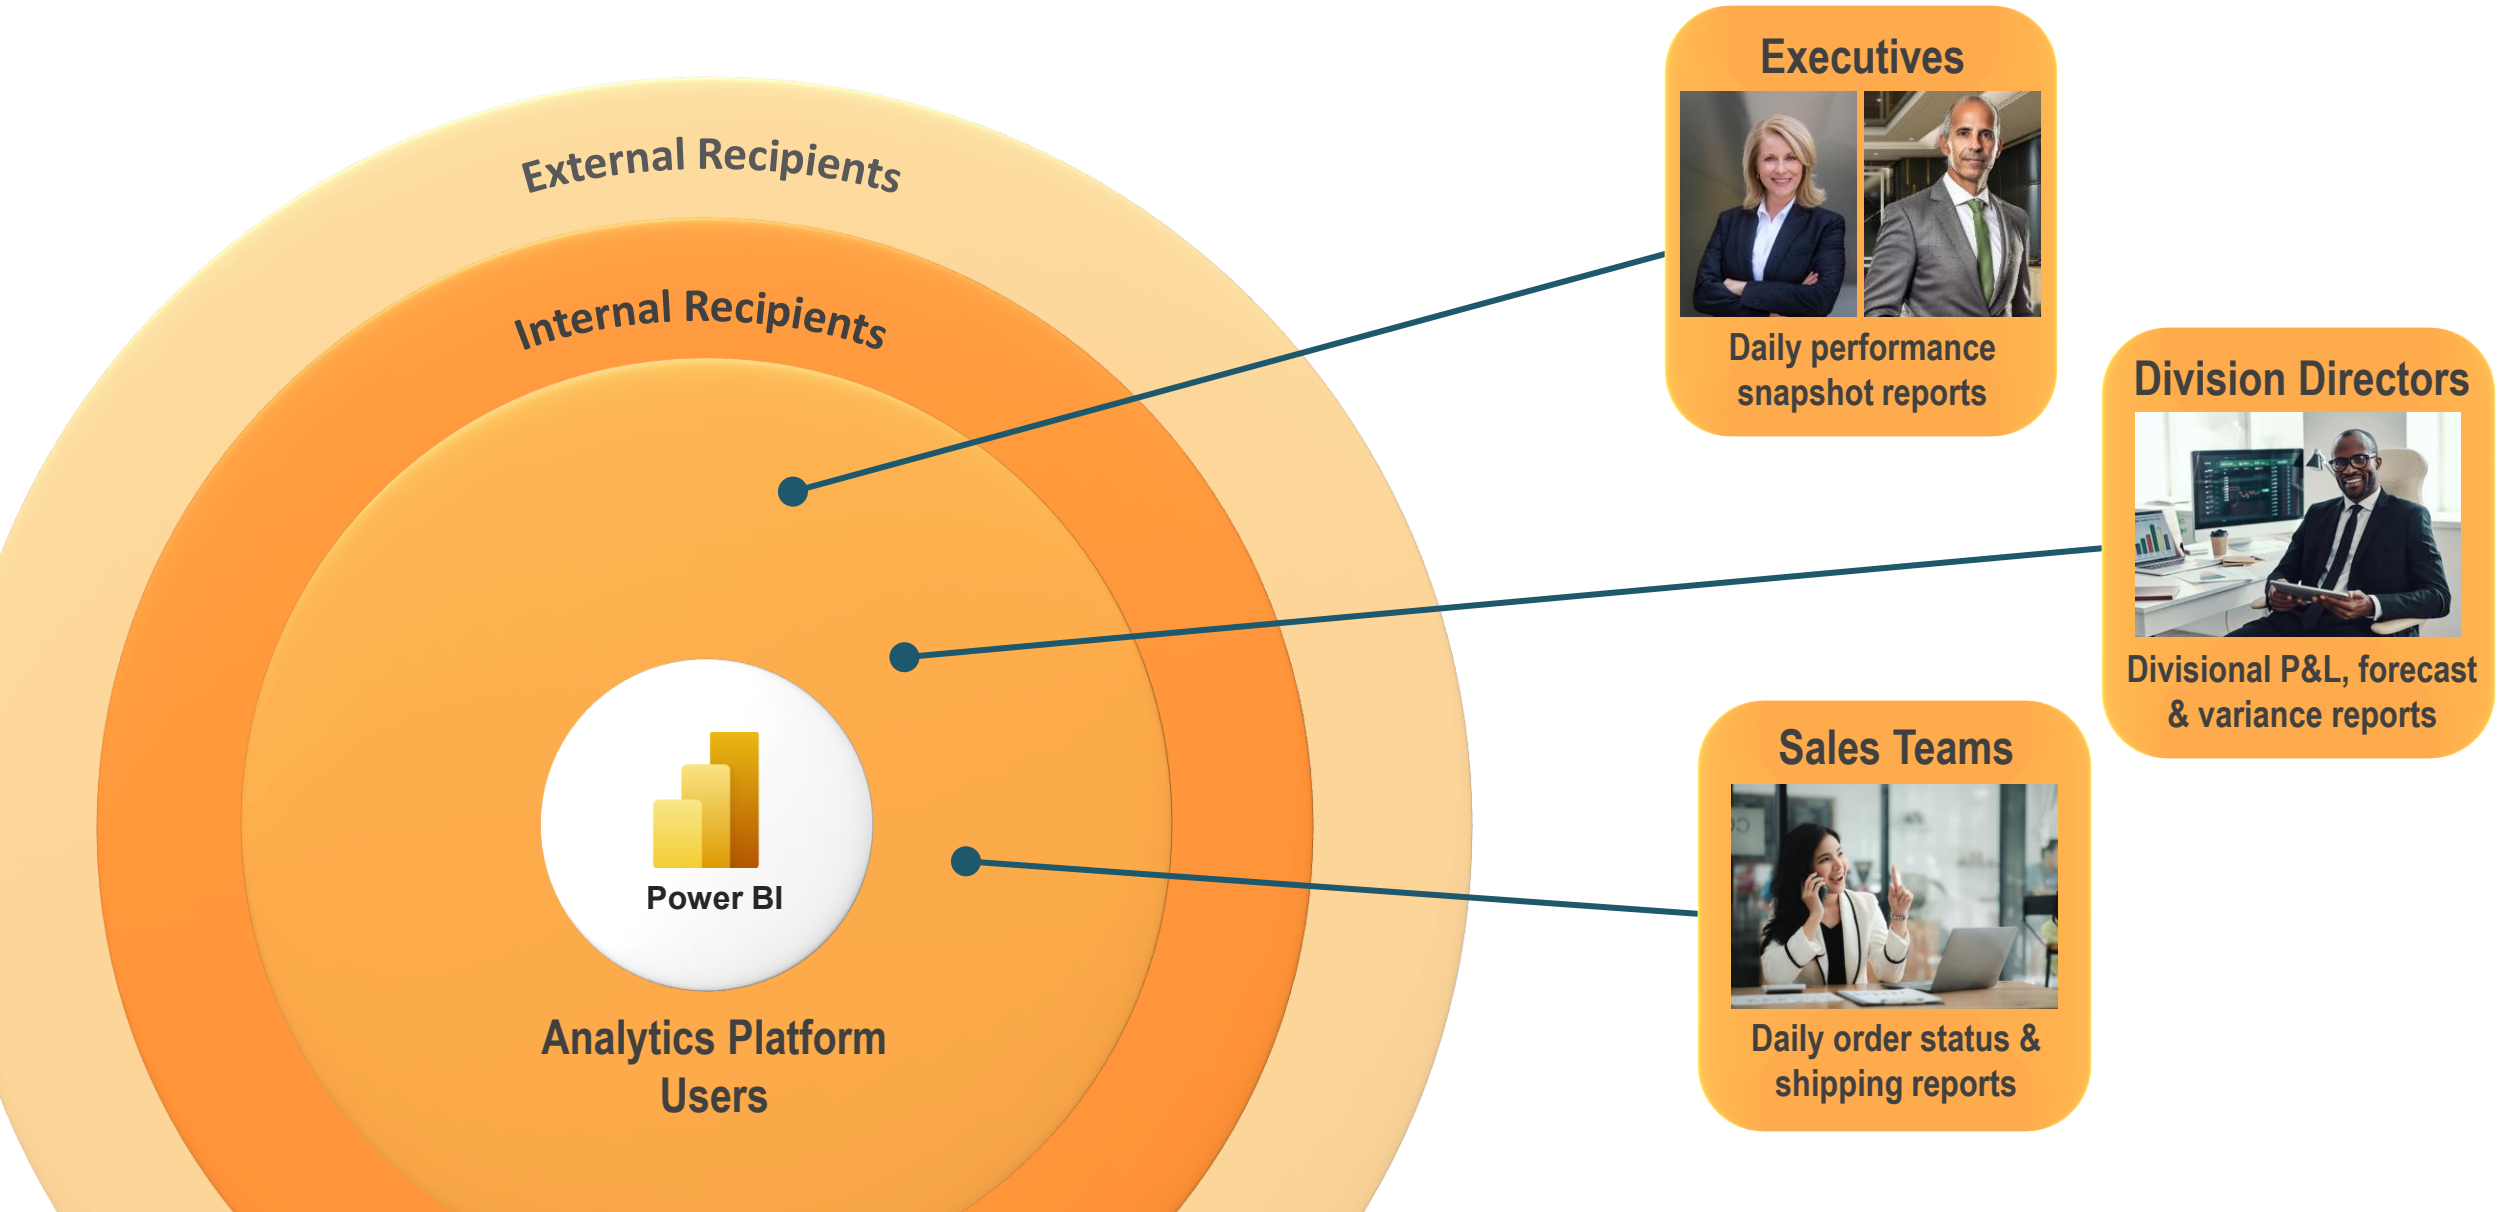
External Recipients

Internal Recipients

Power BI

Analytics Platform Users

Executives

Daily performance snapshot reports

Division Directors

Divisional P&L, forecast & variance reports

Sales Teams

Daily order status & shipping reports